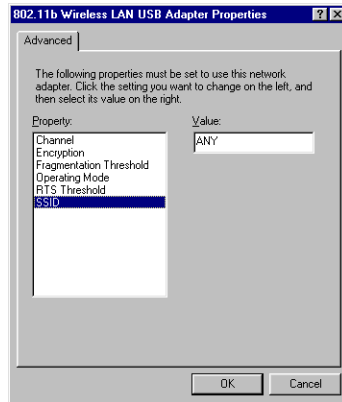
802.11b Wireless LAN USB Adapter Properties

?

Advanced

The following properties must be set to use this network adapter. Click the setting you want to change on the left, and then select its value on the right.

Property:

Channel
Encryption
Fragmentation Threshold
Operating Mode
RTS Threshold
SSID

Value:

ANY

OK

Cancel